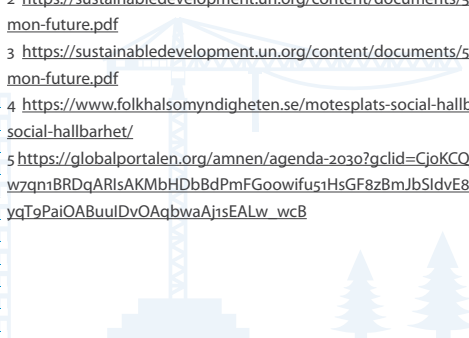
2 https://sustainabledevelopment.un.org/content/documents/5 mon-future.pdf

3 https://sustainabledevelopment.un.org/content/documents/5 mon-future.pdf

4 https://www.folkhalsomyndigheten.se/motesplats-social-hallb social-hallbarhet/

5 https://globalportalen.org/amnen/agenda-2030?gclid=CjoKCQ w7qn1BRDqARIsAKMbHDbBdPmFGoowifu51HsGF8zBmJbSIdvE8 yqT9PaiOABuuIDvOAqbwaAj1sEALw_wcB